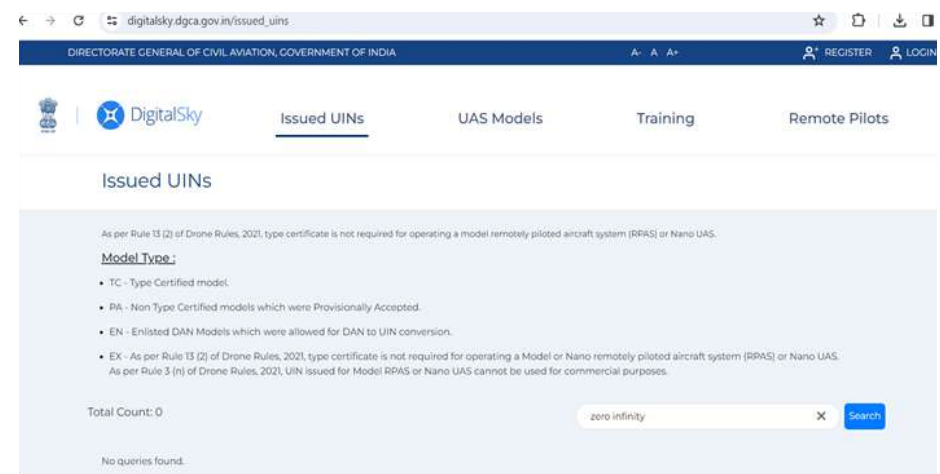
digitalsky.dgca.gov.in/issued_uins

DIRECTORATE GENERAL OF CIVIL AVIATION, GOVERNMENT OF INDIA

A- A A+

REGISTER LOGIN

DigitalSky

Issued UINs

UAS Models

Training

Remote Pilots

Issued UINs

As per Rule 13 (2) of Drone Rules, 2021, type certificate is not required for operating a model remotely piloted aircraft system (RPAS) or Nano UAS.

Model Type :

• TC - Type Certified model.

• PA - Non Type Certified models which were Provisionally Accepted.

• EN - Enlisted DAN Models which were allowed for DAN to UIN conversion.

• EX - As per Rule 13 (2) of Drone Rules, 2021, type certificate is not required for operating a Model or Nano remotely piloted aircraft system (RPAS) or Nano UAS. As per Rule 3 (n) of Drone Rules, 2021, UIN issued for Model RPAS or Nano UAS cannot be used for commercial purposes.

Total Count: 0

zero infinity

Search

No queries found.